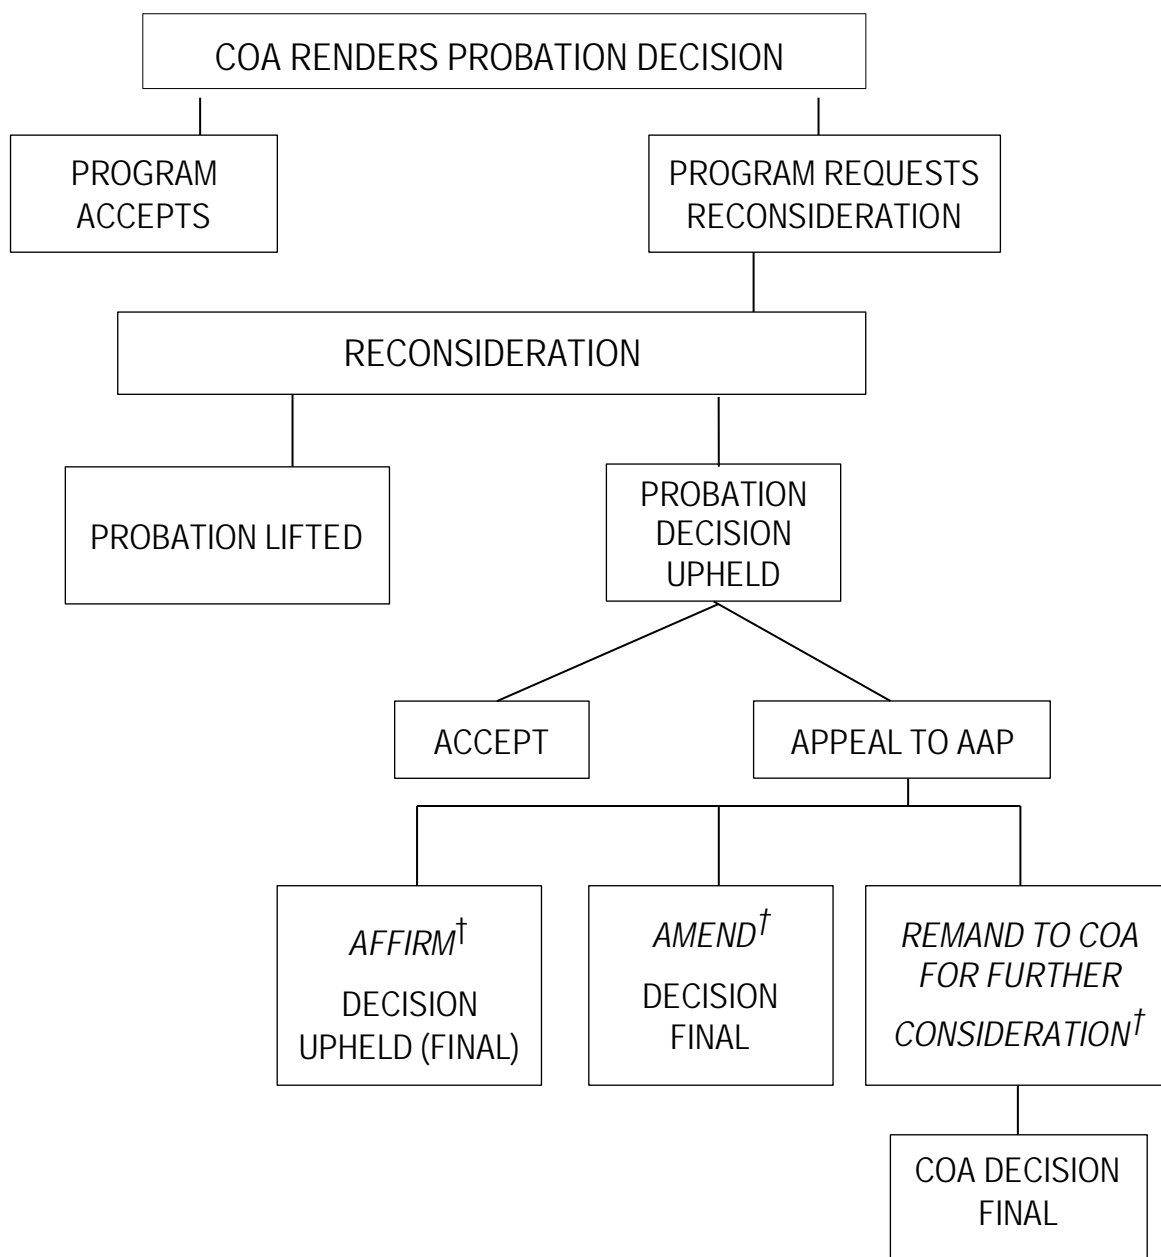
COA RENDERS PROBATION DECISION

PROGRAM ACCEPTS

PROGRAM REQUESTS RECONSIDERATION

RECONSIDERATION

PROBATION LIFTED

PROBATION DECISION UPHELD

ACCEPT

APPEAL TO AAP

*AFFIRM*$^{\dagger}$
DECISION UPHELD (FINAL)

*AMEND*$^{\dagger}$
DECISION FINAL

*REMAND TO COA FOR FURTHER CONSIDERATION*$^{\dagger}$

COA DECISION FINAL